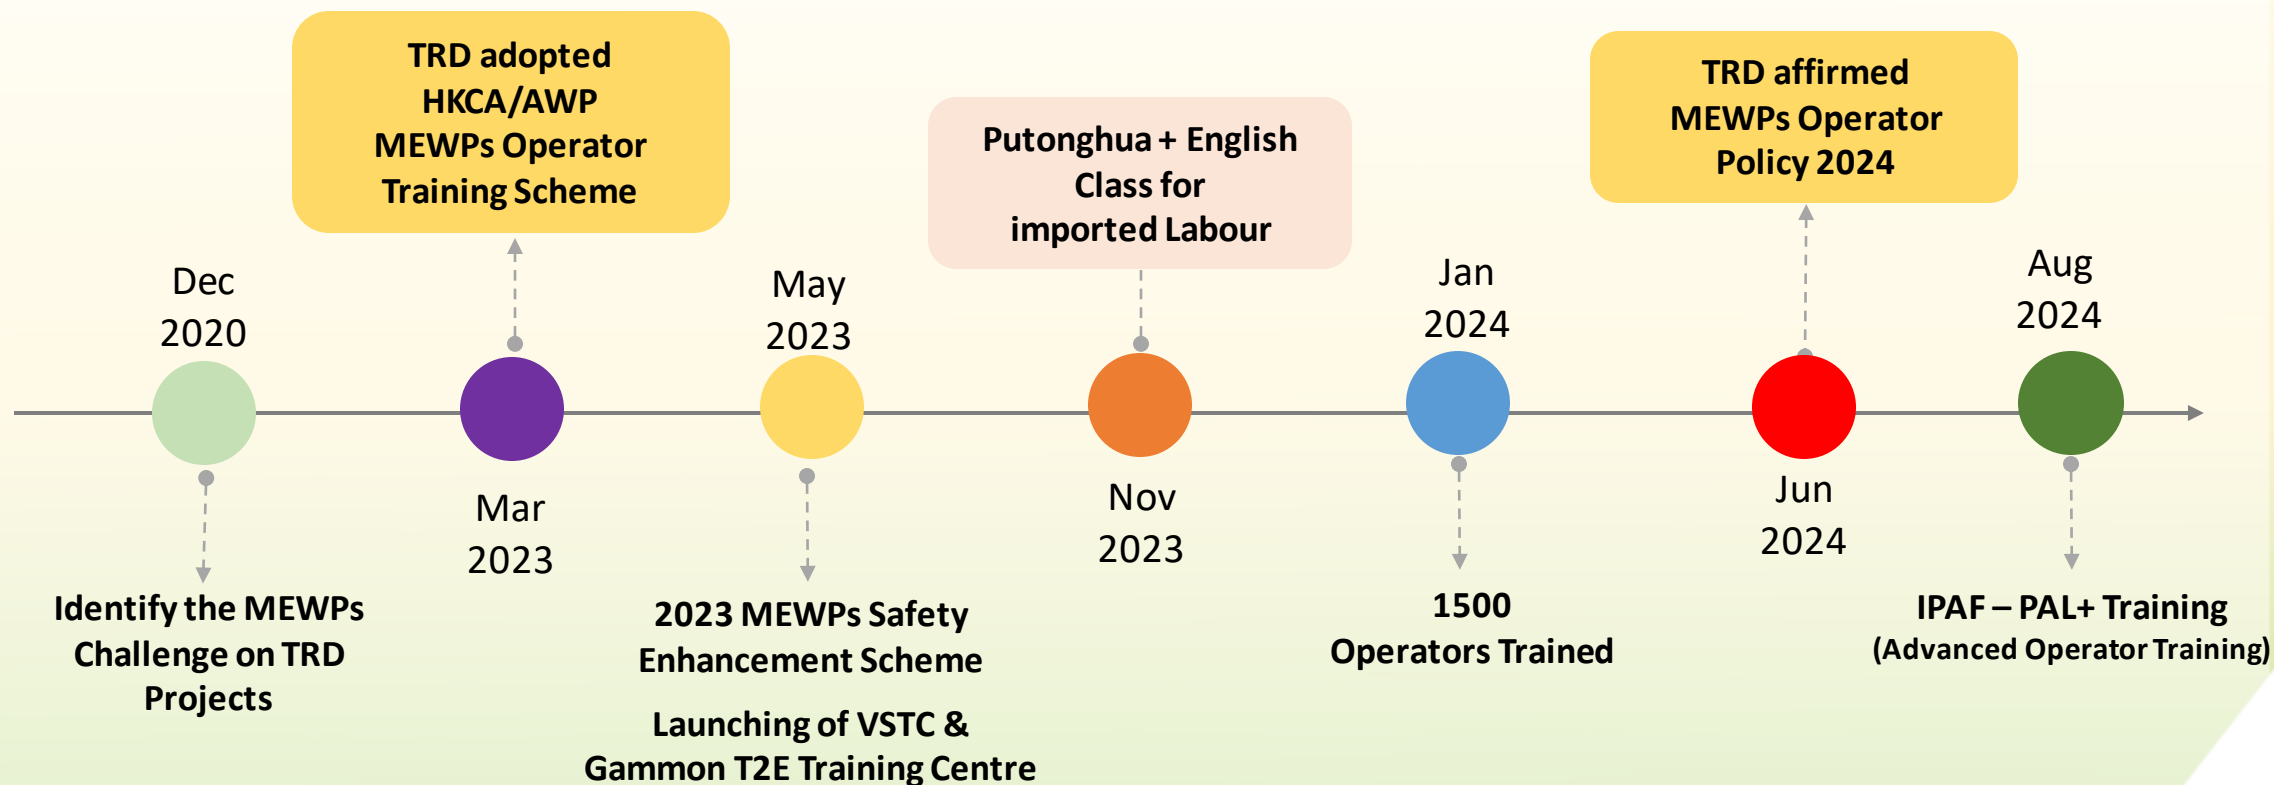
TRD adopted HKCA/AWP MEWPs Operator Training Scheme

Putonghua + English Class for imported Labour

TRD affirmed MEWPs Operator Policy 2024

Dec 2020

Identify the MEWPs Challenge on TRD Projects

Mar 2023

May 2023

2023 MEWPs Safety Enhancement Scheme

Launching of VSTC & Gammon T2E Training Centre

Nov 2023

Jan 2024

1500 Operators Trained

Jun 2024

Aug 2024

IPAF – PAL+ Training
(Advanced Operator Training)